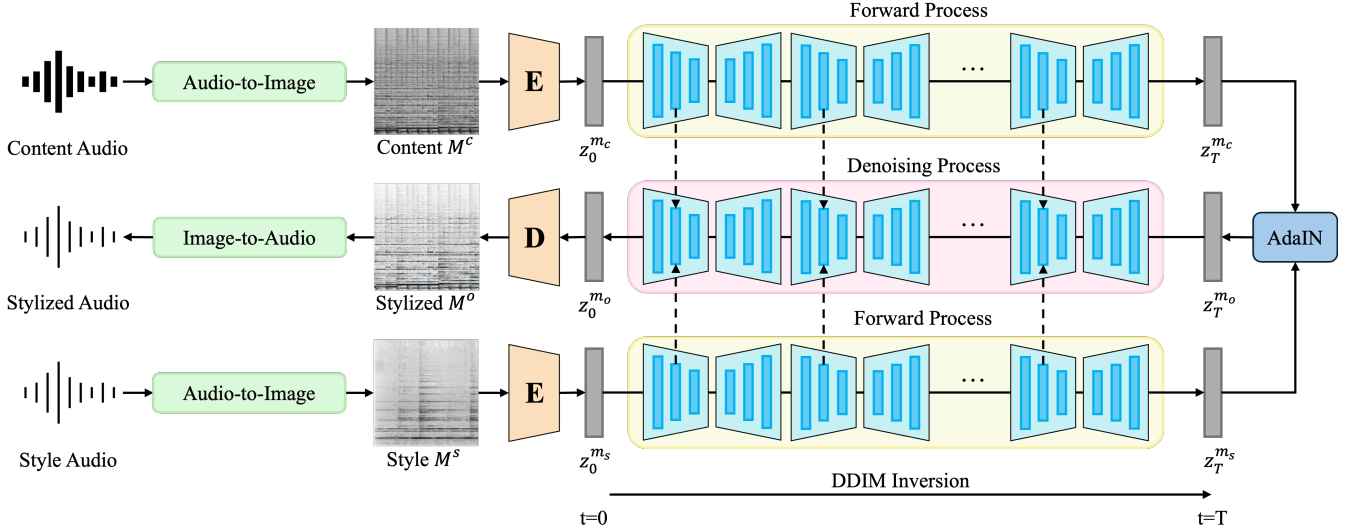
Forward Process

Audio-to-Image

E

Content Audio

Content $M^c$

$z_0^{m_c}$

$z_T^{m_c}$

Denoising Process

Image-to-Audio

D

AdaIN

Stylized Audio

Stylized $M^o$

$z_0^{m_o}$

$z_T^{m_o}$

Forward Process

Audio-to-Image

E

Style Audio

Style $M^s$

$z_0^{m_s}$

$z_T^{m_s}$

DDIM Inversion

t=0

t=T